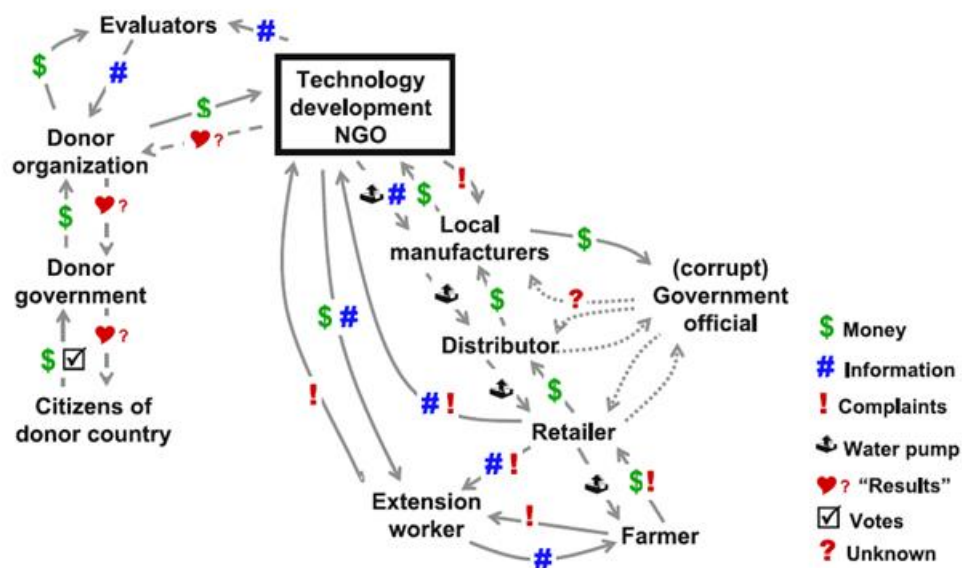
Evaluators
#
$
#
Technology development NGO
$
♥?
Donor organization
$
♥?
Donor government
$ ☑
♥?
Citizens of donor country
#
$
!
Local manufacturers
$
(corrupt) Government official
?
$
Distributor
$ #
!
$
# !
Retailer
# !
$ !
Extension worker
!
Farmer
#

$ Money
# Information
! Complaints
Water pump
♥? "Results"
☑ Votes
? Unknown